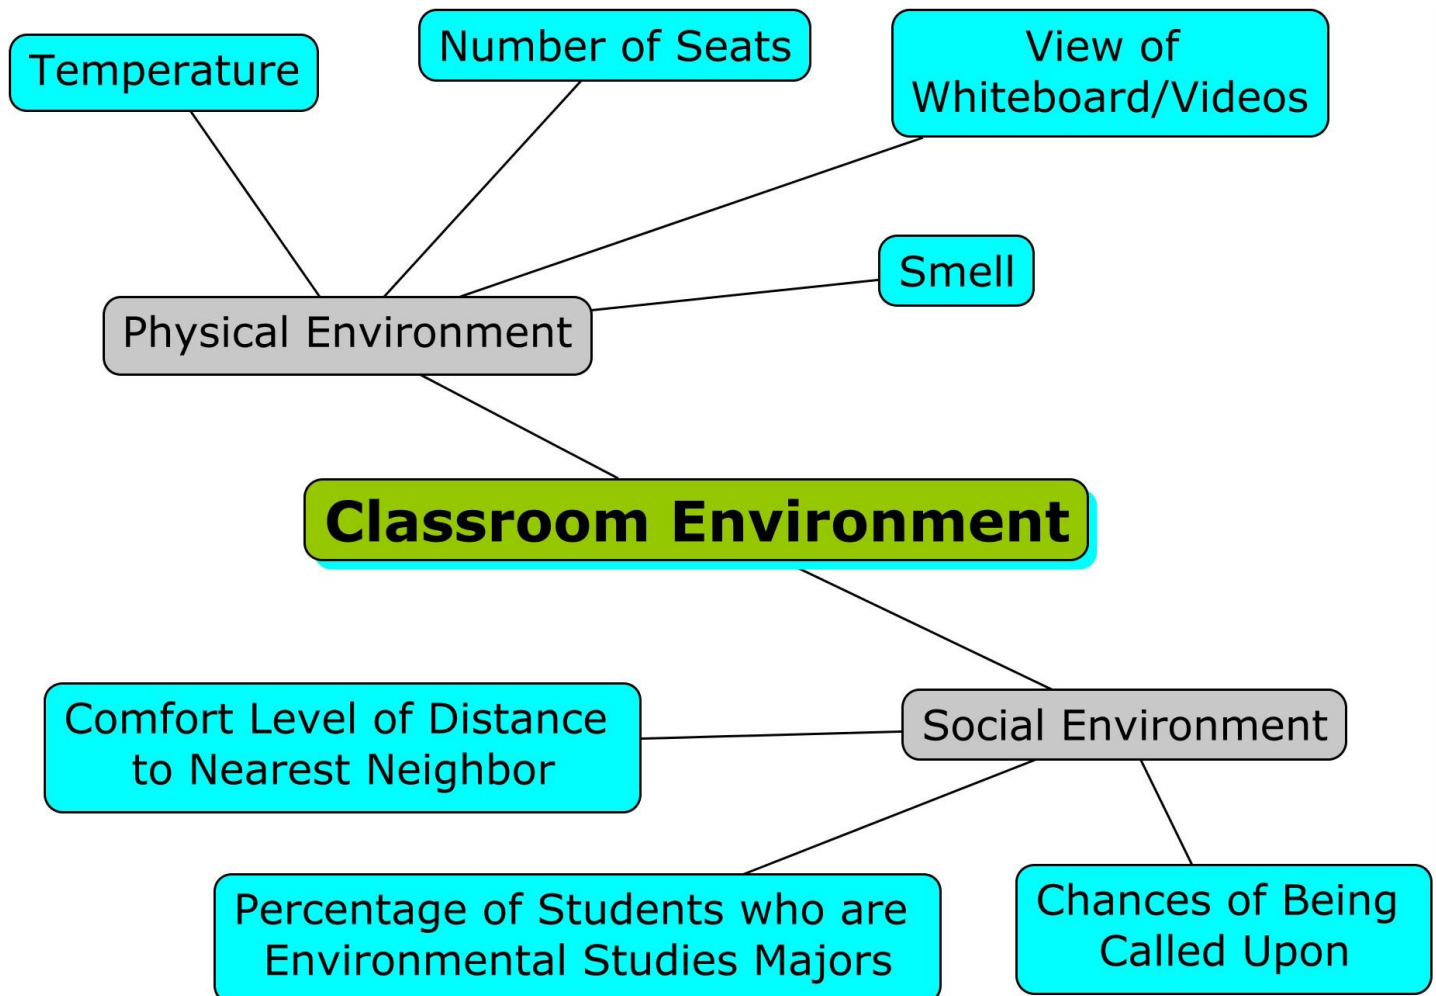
Temperature

Number of Seats

View of Whiteboard/Videos

Smell

Physical Environment

Classroom Environment

Comfort Level of Distance to Nearest Neighbor

Social Environment

Percentage of Students who are Environmental Studies Majors

Chances of Being Called Upon